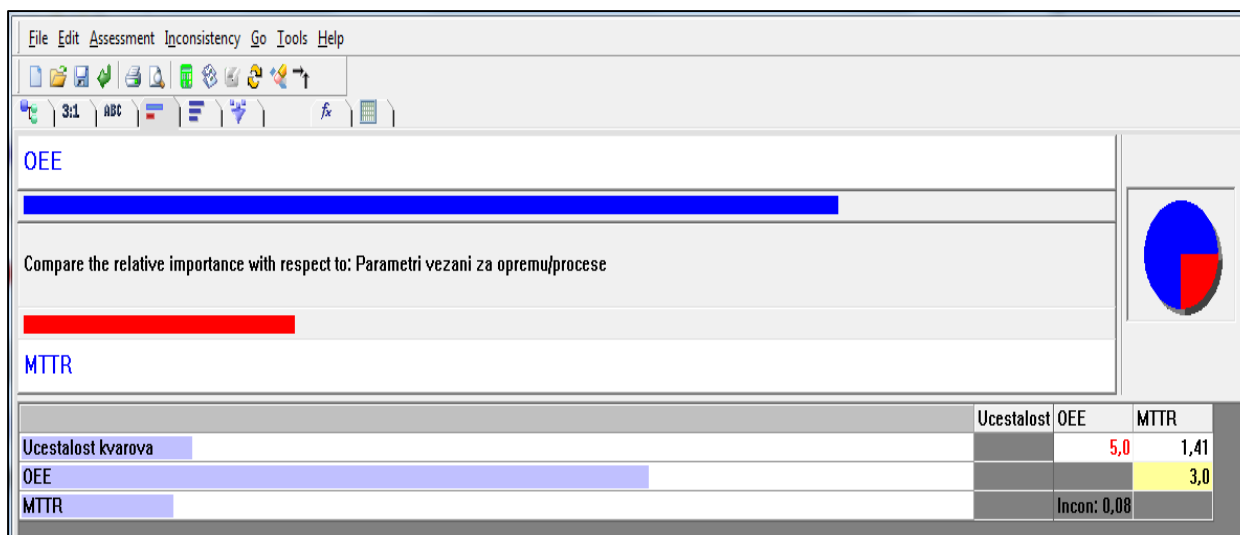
File Edit Assessment Inconsistency Go Tools Help

3:1 ABC $f_x$

OEE

Compare the relative importance with respect to: Parametri vezani za opremu/procese

MTTR

| | Ucestalost | OEE | MTTR |
|---|---|---|---|
| Ucestalost kvarova | | 5,0 | 1,41 |
| OEE | | | 3,0 |
| MTTR | | Incon: 0,08 | |